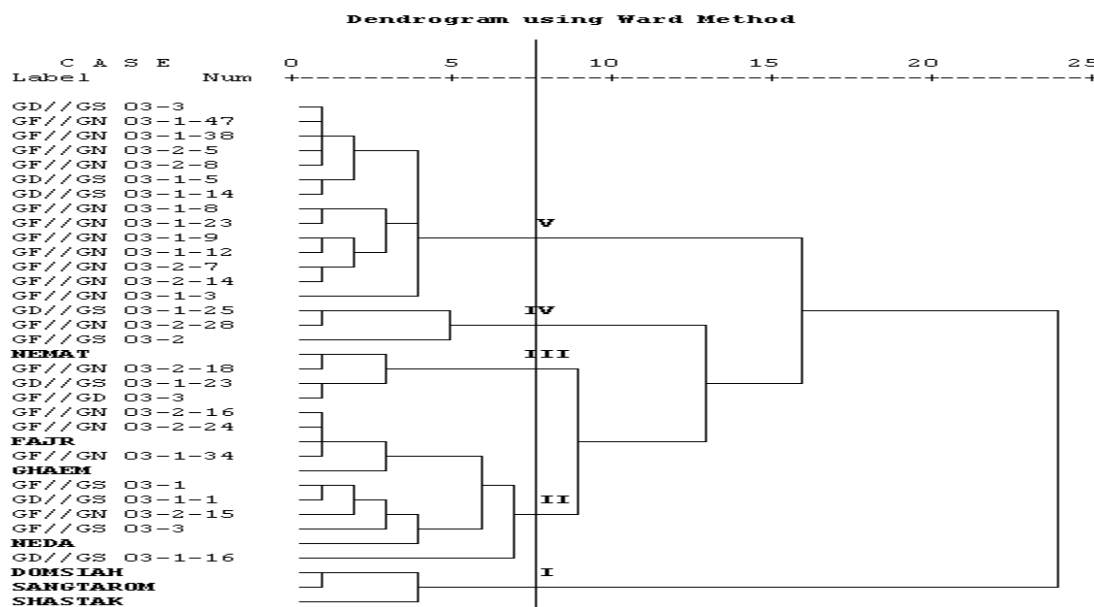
Dendrogram using Ward Method

C A S E Label Num 0 5 10 15 20 25

GD//GS 03-3
GF//GN 03-1-47
GF//GN 03-1-38
GF//GN 03-2-5
GF//GN 03-2-8
GD//GS 03-1-5
GD//GS 03-1-14
GF//GN 03-1-8
GF//GN 03-1-23
GF//GN 03-1-9
GF//GN 03-1-12
GF//GN 03-2-7
GF//GN 03-2-14
GF//GN 03-1-3
GD//GS 03-1-25
GF//GN 03-2-28
GF//GS 03-2
NEMAT
GF//GN 03-2-18
GD//GS 03-1-23
GF//GD 03-3
GF//GN 03-2-16
GF//GN 03-2-24
FAJR
GF//GN 03-1-34
GHAEM
GF//GS 03-1
GD//GS 03-1-1
GF//GN 03-2-15
GF//GS 03-3
NEDA
GD//GS 03-1-16
DOMSIAH
SANGTAROM
SHASTAK

V
IV
III
II
I